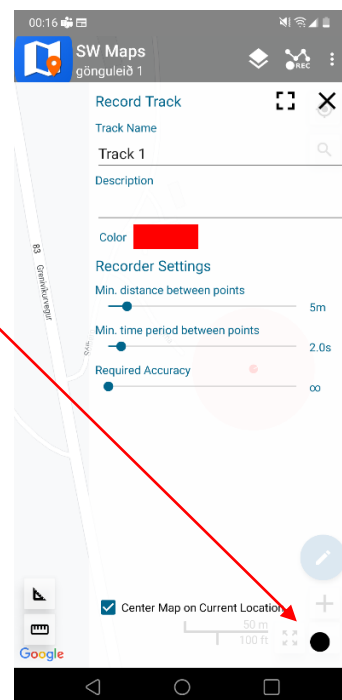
00:16

SW Maps
gönguleið 1

REC

Record Track

Track Name

Track 1

Description

Color

Recorder Settings

Min. distance between points

5m

Min. time period between points

2.0s

Required Accuracy

∞

83

Grenivíkurvegur

Center Map on Current Location

50 m

100 ft

Google